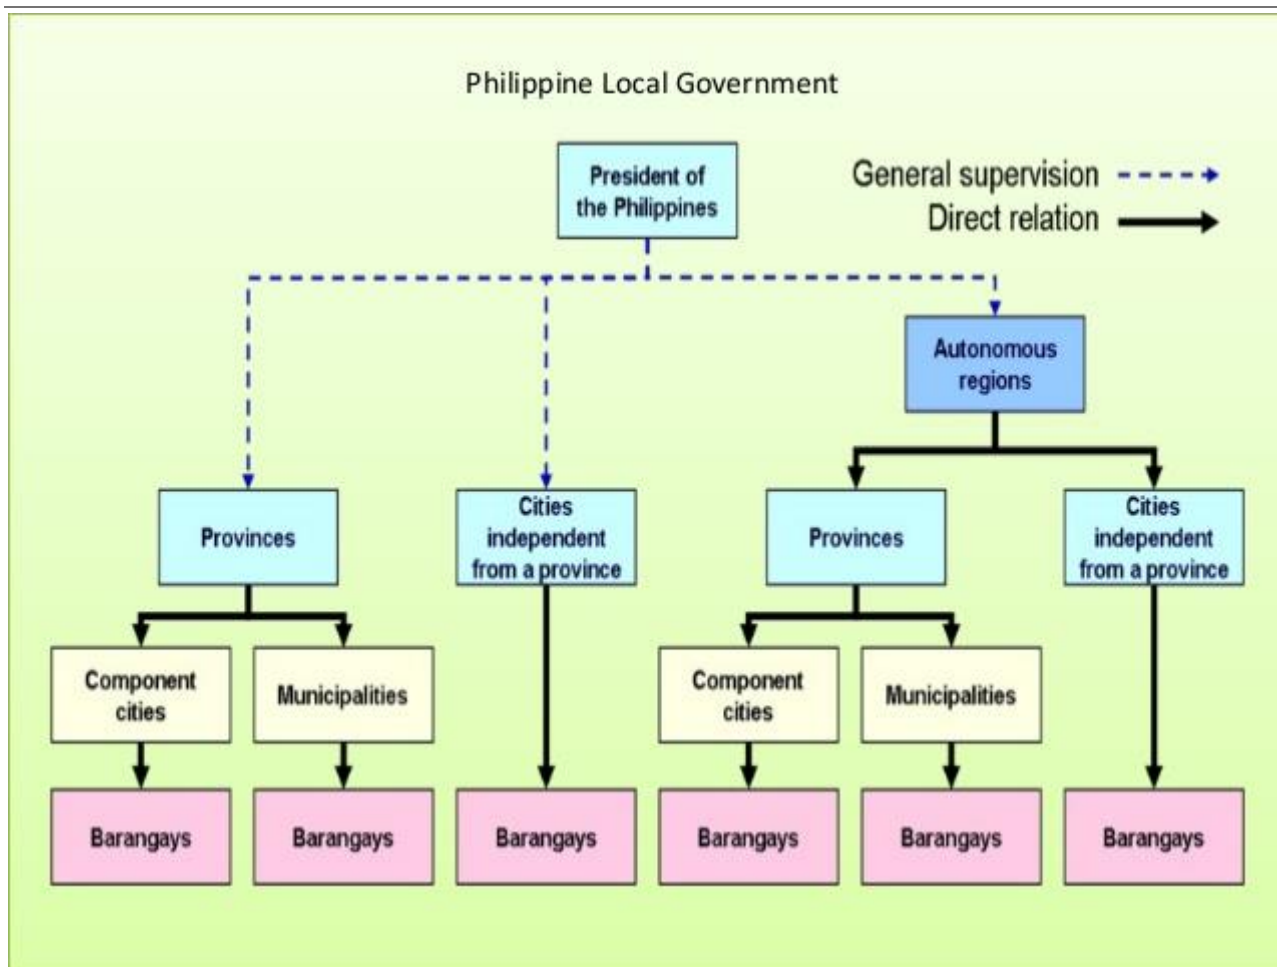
Philippine Local Government

President of the Philippines

General supervision

Direct relation

Autonomous regions

Provinces

Cities independent from a province

Provinces

Cities independent from a province

Component cities

Municipalities

Component cities

Municipalities

Barangays

Barangays

Barangays

Barangays

Barangays

Barangays